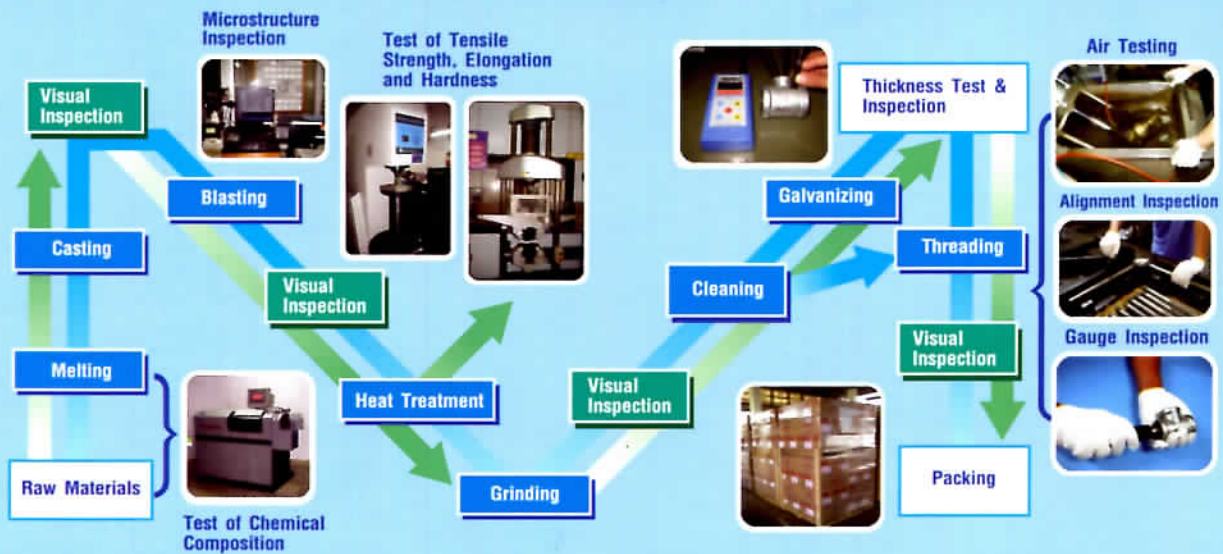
Microstructure Inspection

Test of Tensile Strength, Elongation and Hardness

Visual Inspection

Blasting

Casting

Visual Inspection

Melting

Heat Treatment

Raw Materials

Test of Chemical Composition

Grinding

Visual Inspection

Cleaning

Galvanizing

Thickness Test & Inspection

Threading

Visual Inspection

Packing

Air Testing

Alignment Inspection

Gauge Inspection